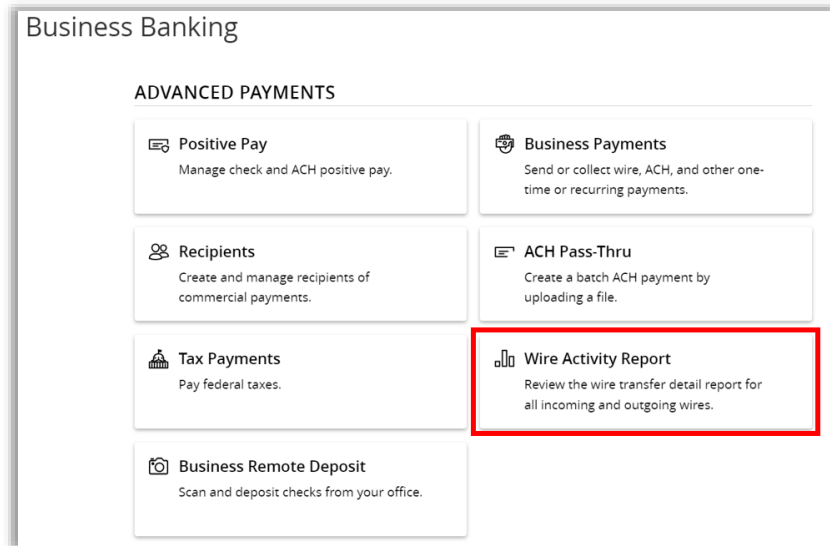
Business Banking

ADVANCED PAYMENTS

Positive Pay
Manage check and ACH positive pay.

Business Payments
Send or collect wire, ACH, and other one-time or recurring payments.

Recipients
Create and manage recipients of commercial payments.

ACH Pass-Thru
Create a batch ACH payment by uploading a file.

Tax Payments
Pay federal taxes.

Wire Activity Report
Review the wire transfer detail report for all incoming and outgoing wires.

Business Remote Deposit
Scan and deposit checks from your office.